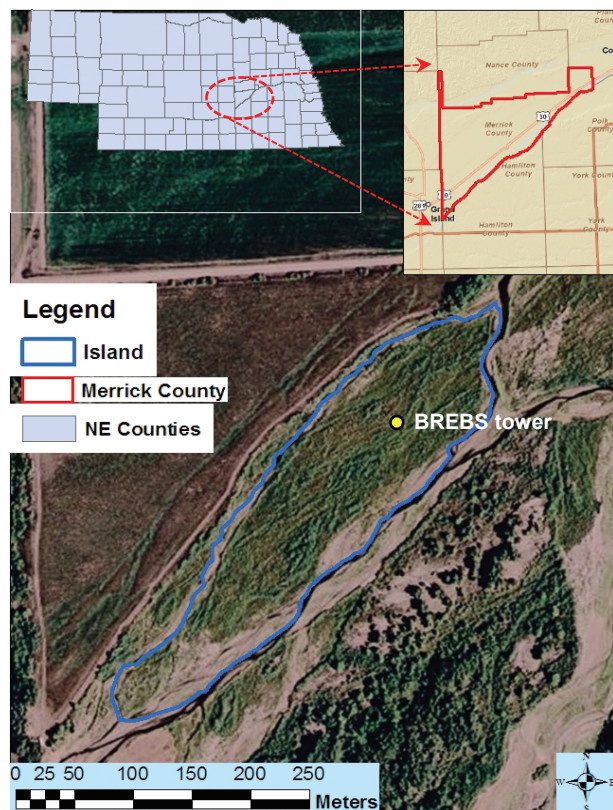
Nance County
Co
30
Merrick County
Polk C
Hamilton County
York County
281
Grand Island
Hamilton County
York County

Legend
Island
Merrick County
NE Counties

BREBS tower

0 25 50 100 150 200 250
Meters

N
W
E
S